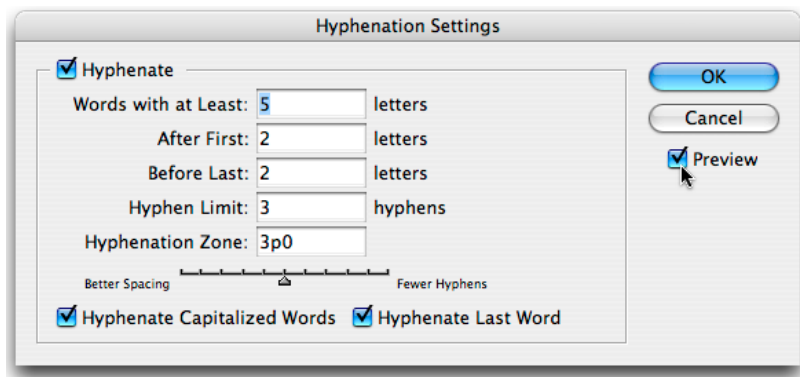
Hyphenation Settings

Hyphenate

Words with at Least: 5 letters

After First: 2 letters

Before Last: 2 letters

Hyphen Limit: 3 hyphens

Hyphenation Zone: 3p0

Better Spacing

Fewer Hyphens

Hyphenate Capitalized Words

Hyphenate Last Word

OK

Cancel

Preview